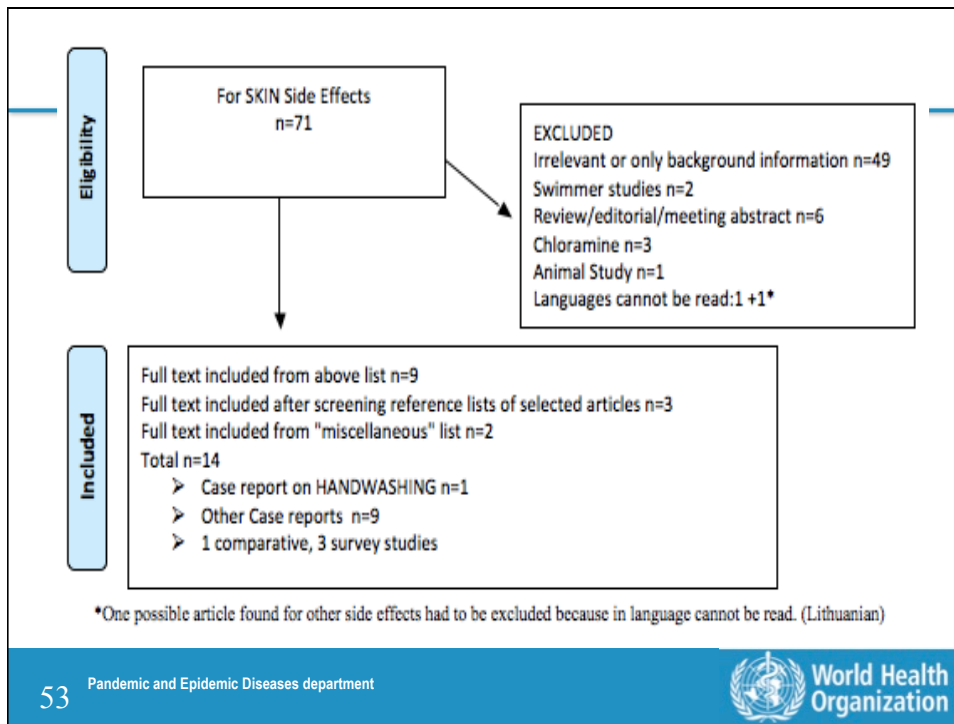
Eligibility

For SKIN Side Effects
n=71

EXCLUDED
Irrelevant or only background information n=49
Swimmer studies n=2
Review/editorial/meeting abstract n=6
Chloramine n=3
Animal Study n=1
Languages cannot be read:1 +1*

Included

Full text included from above list n=9
Full text included after screening reference lists of selected articles n=3
Full text included from "miscellaneous" list n=2
Total n=14
➤ Case report on HANDWASHING n=1
➤ Other Case reports n=9
➤ 1 comparative, 3 survey studies

*One possible article found for other side effects had to be excluded because in language cannot be read. (Lithuanian)

53 Pandemic and Epidemic Diseases department

World Health Organization